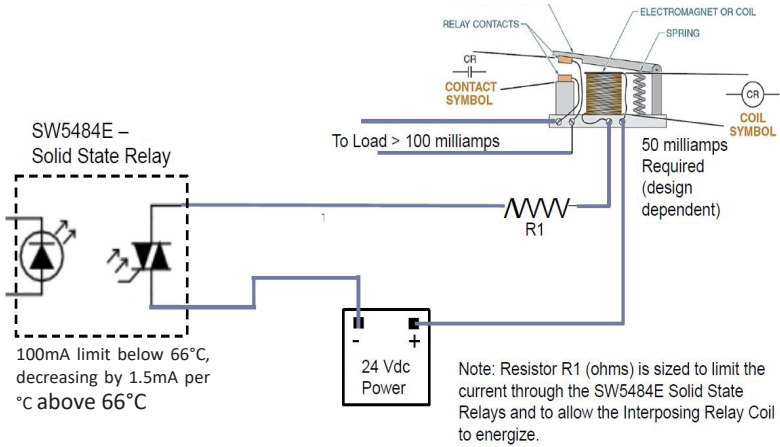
RELAY CONTACTS

ELECTROMAGNET OR COIL

SPRING

CR

CONTACT SYMBOL

CR

COIL SYMBOL

SW5484E – Solid State Relay

To Load > 100 milliamps

50 milliamps Required (design dependent)

1

R1

100mA limit below 66°C, decreasing by 1.5mA per °C above 66°C

-

+

24 Vdc Power

Note: Resistor R1 (ohms) is sized to limit the current through the SW5484E Solid State Relays and to allow the Interposing Relay Coil to energize.